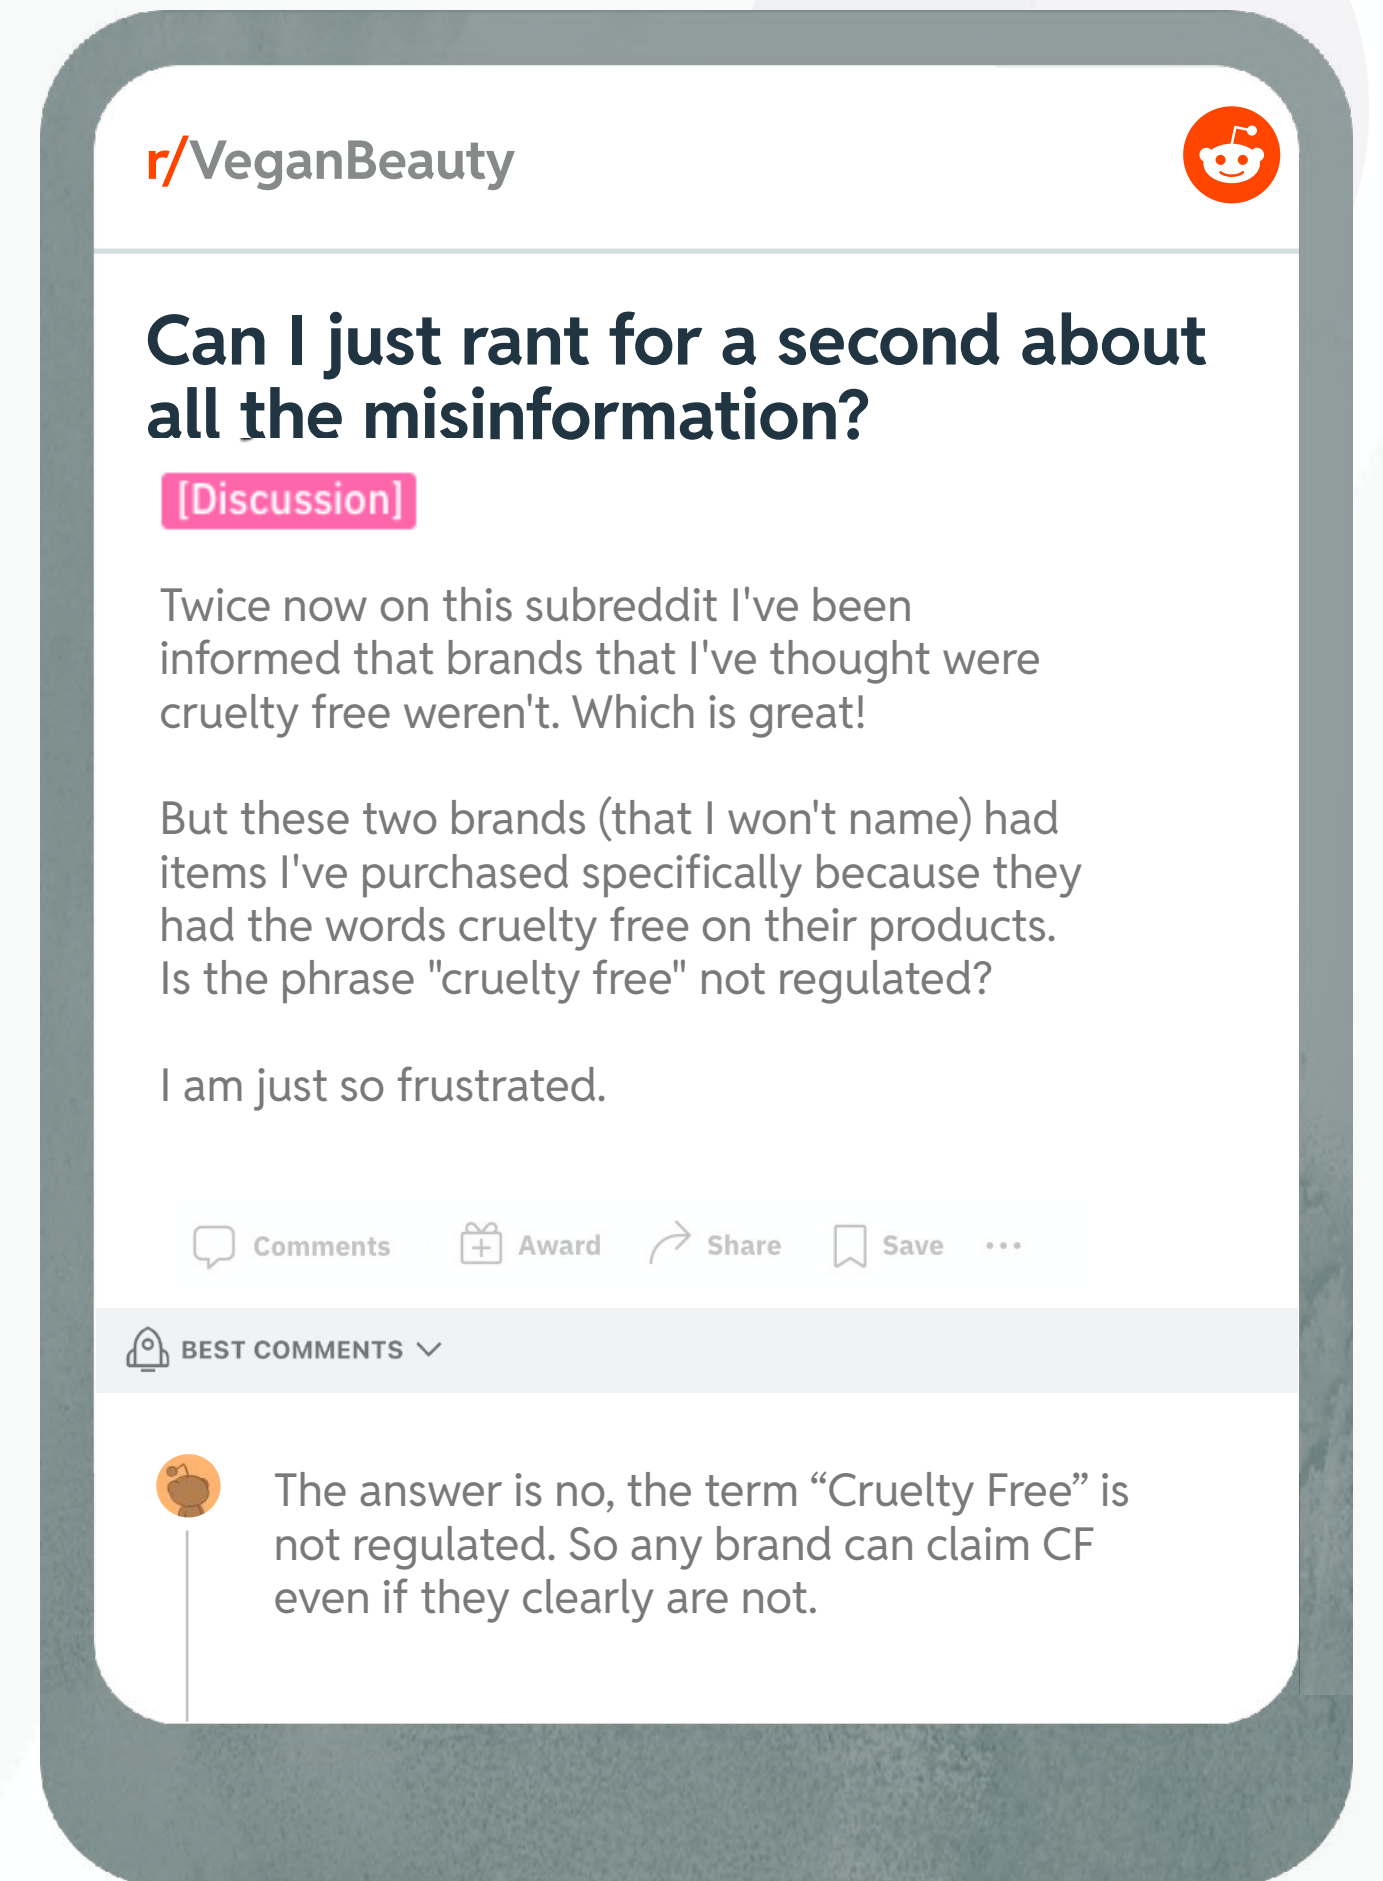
r/VeganBeauty

Can I just rant for a second about all the misinformation?

[Discussion]

Twice now on this subreddit I've been informed that brands that I've thought were cruelty free weren't. Which is great!

But these two brands (that I won't name) had items I've purchased specifically because they had the words cruelty free on their products. Is the phrase "cruelty free" not regulated?

I am just so frustrated.

Comments Award Share Save ...

BEST COMMENTS

The answer is no, the term “Cruelty Free” is not regulated. So any brand can claim CF even if they clearly are not.